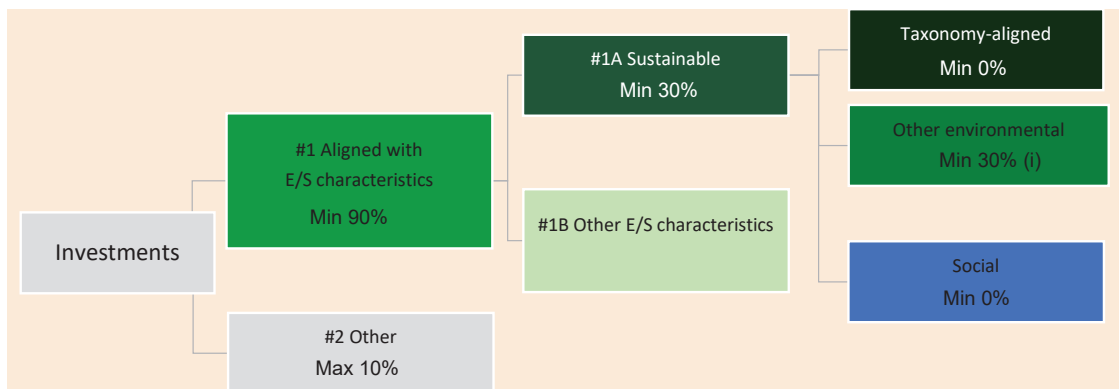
Investments

#1 Aligned with E/S characteristics
Min 90%

#2 Other
Max 10%

#1A Sustainable
Min 30%

#1B Other E/S characteristics

Taxonomy-aligned
Min 0%

Other environmental
Min 30% (i)

Social
Min 0%